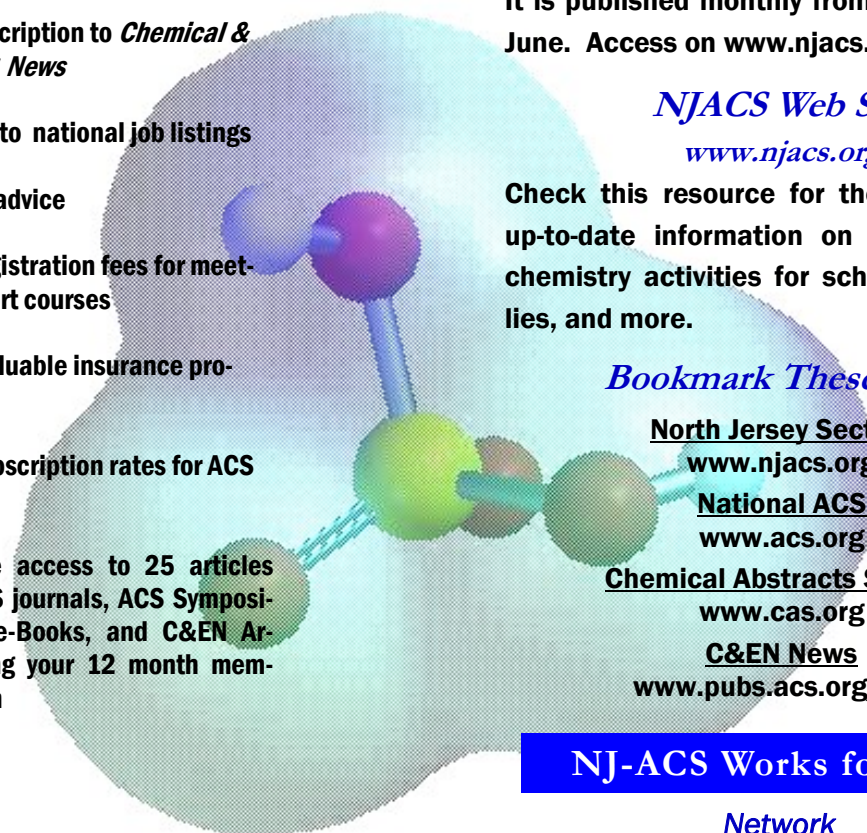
cription to *Chemical & News*

to national job listings

advice

istration fees for meetrt courses

luable insurance pro-

scription rates for ACS

e access to 25 articles S journals, ACS Symposie-Books, and C&EN Arg your 12 month mem-n

It is published monthly from June. Access on www.njacs.

**NJACS Web S**

*www.njacs.org*

Check this resource for the up-to-date information on chemistry activities for sch lies, and more.

**Bookmark These**

North Jersey Sect
www.njacs.org

National ACS
www.acs.org

Chemical Abstracts S
www.cas.org

C&EN News
www.pubs.acs.org

NJ-ACS Works fo

*Network*